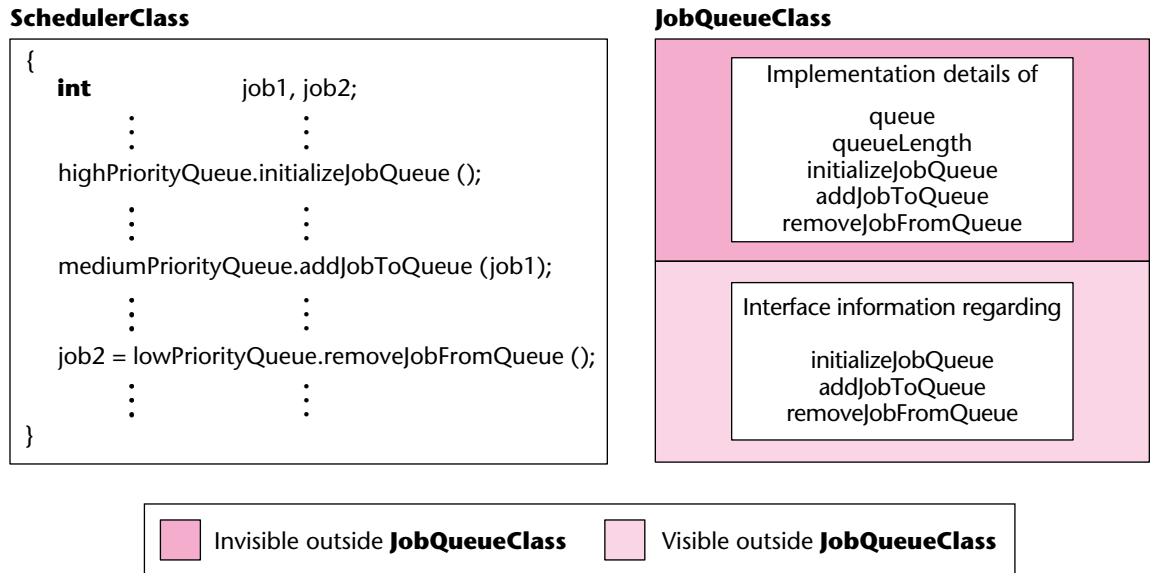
SchedulerClass

{
int job1, job2;
⋮ ⋮
highPriorityQueue.initializeJobQueue ();
⋮ ⋮
mediumPriorityQueue.addJobToQueue (job1);
⋮ ⋮
job2 = lowPriorityQueue.removeJobFromQueue ();
⋮ ⋮
}

JobQueueClass

Implementation details of

queue
queueLength
initializeJobQueue
addJobToQueue
removeJobFromQueue

Interface information regarding

initializeJobQueue
addJobToQueue
removeJobFromQueue

Invisible outside JobQueueClass

Visible outside JobQueueClass